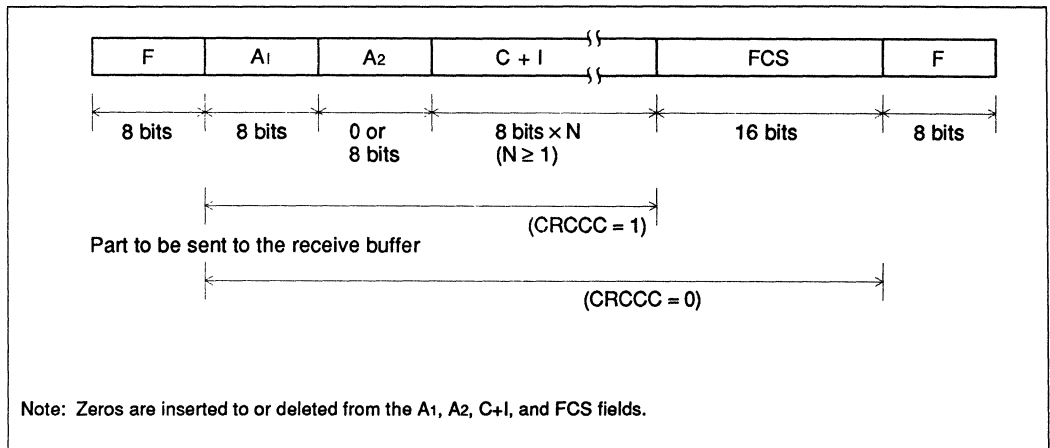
| F | $A_1$ | $A_2$ | C + I | FCS | F |
|---|---|---|---|---|---|
| 8 bits | 8 bits | 0 or 8 bits | 8 bits × N (N ≥ 1) | 16 bits | 8 bits |

(CRCCC = 1)

Part to be sent to the receive buffer

(CRCCC = 0)

Note: Zeros are inserted to or deleted from the $A_1$, $A_2$, C+I, and FCS fields.